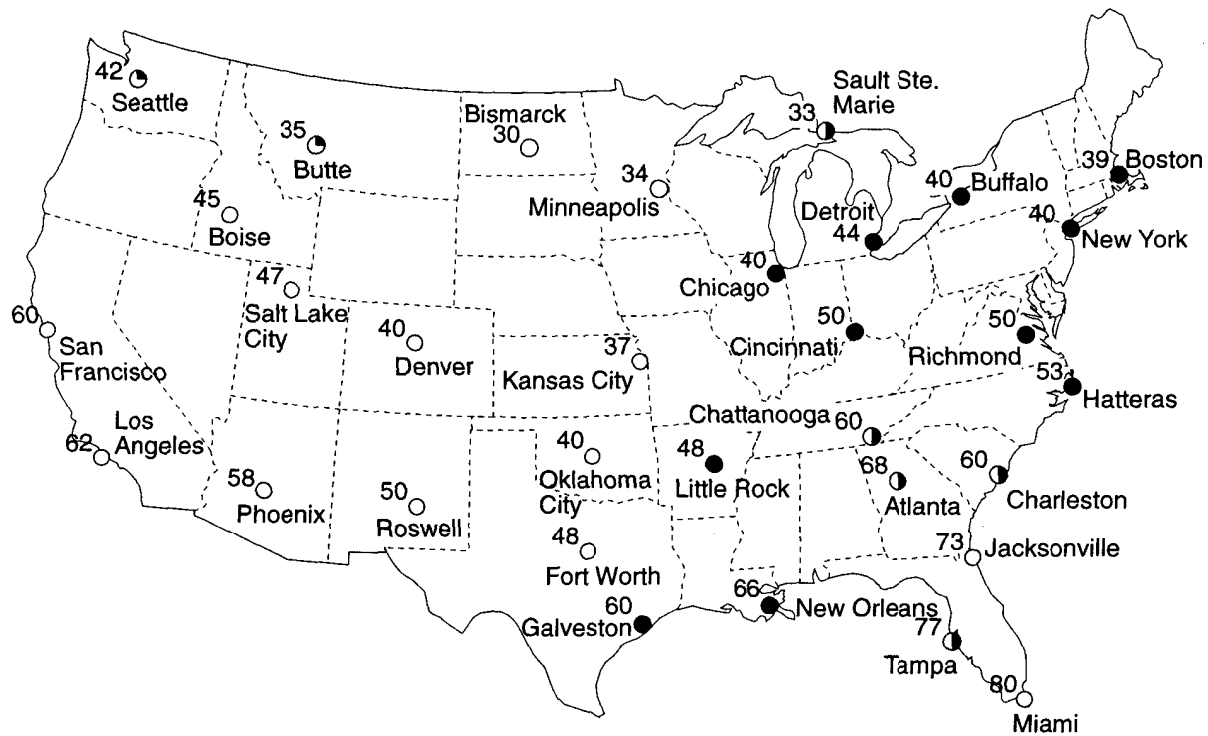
42 Seattle
35 Butte
Bismarck 30
33 Sault Ste. Marie
39 Boston
40 Buffalo
34 Minneapolis
Detroit 44
40 New York
45 Boise
47 Salt Lake City
40 Chicago
60 San Francisco
40 Denver
37 Kansas City
50 Cincinnati
50 Richmond
53 Hatteras
Los Angeles 62
Chattanooga 60
40 Oklahoma City
48 Little Rock
68 Atlanta
60 Charleston
58 Phoenix
50 Roswell
48 Fort Worth
73 Jacksonville
60 Galveston
66 New Orleans
77 Tampa
80 Miami